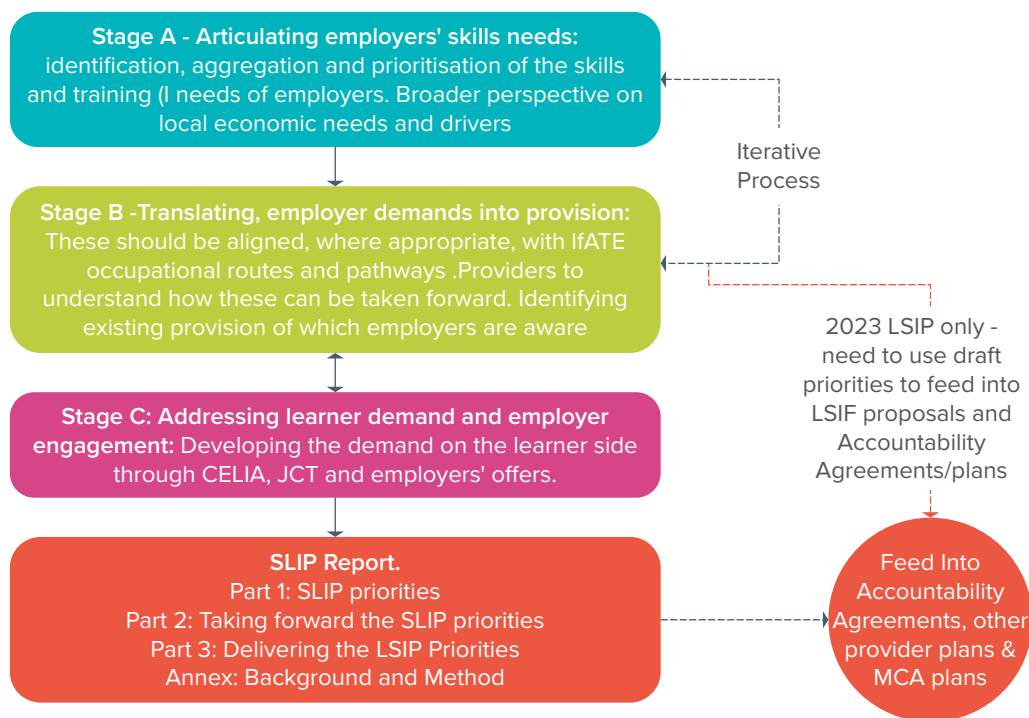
**Stage A - Articulating employers' skills needs:** identification, aggregation and prioritisation of the skills and training (I needs of employers. Broader perspective on local economic needs and drivers

Iterative Process

**Stage B -Translating, employer demands into provision:** These should be aligned, where appropriate, with IfATE occupational routes and pathways .Providers to understand how these can be taken forward. Identifying existing provision of which employers are aware

2023 LSIP only - need to use draft priorities to feed into LSIF proposals and Accountability Agreements/plans

**Stage C: Addressing learner demand and employer engagement:** Developing the demand on the learner side through CELIA, JCT and employers' offers.

**SLIP Report.**
Part 1: SLIP priorities
Part 2: Taking forward the SLIP priorities
Part 3: Delivering the LSIP Priorities
Annex: Background and Method

Feed Into Accountability Agreements, other provider plans & MCA plans